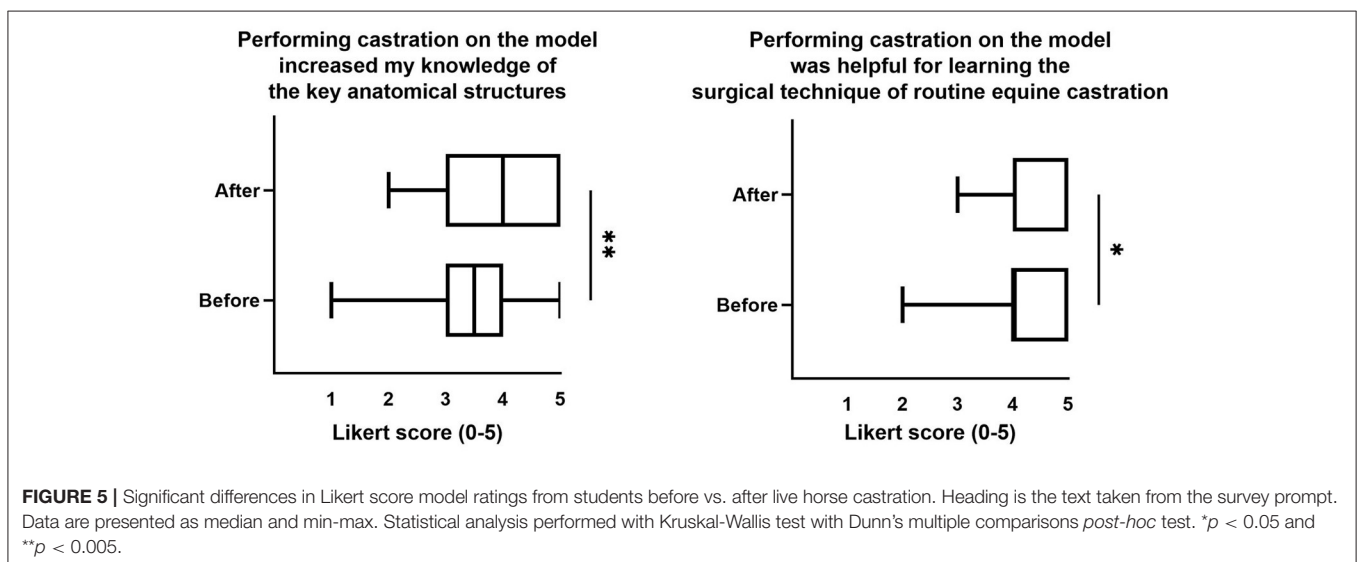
Performing castration on the model increased my knowledge of the key anatomical structures

After

Before

**

1 2 3 4 5

Likert score (0-5)

Performing castration on the model was helpful for learning the surgical technique of routine equine castration

After

Before

*

1 2 3 4 5

Likert score (0-5)

**FIGURE 5 |** Significant differences in Likert score model ratings from students before vs. after live horse castration. Heading is the text taken from the survey prompt. Data are presented as median and min-max. Statistical analysis performed with Kruskal-Wallis test with Dunn's multiple comparisons *post-hoc* test. $^{*}p < 0.05$ and $^{**}p < 0.005$.